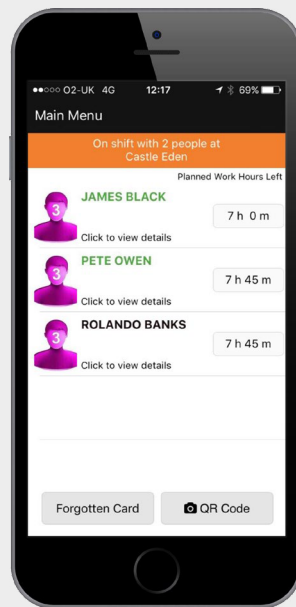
●●○○○ O2-UK 4G 12:17 69%

Main Menu

On shift with 2 people at Castle Eden

Planned Work Hours Left

3
JAMES BLACK
7 h 0 m
Click to view details

3
PETE OWEN
7 h 45 m
Click to view details

3
ROLANDO BANKS
7 h 45 m
Click to view details

Forgotten Card

QR Code